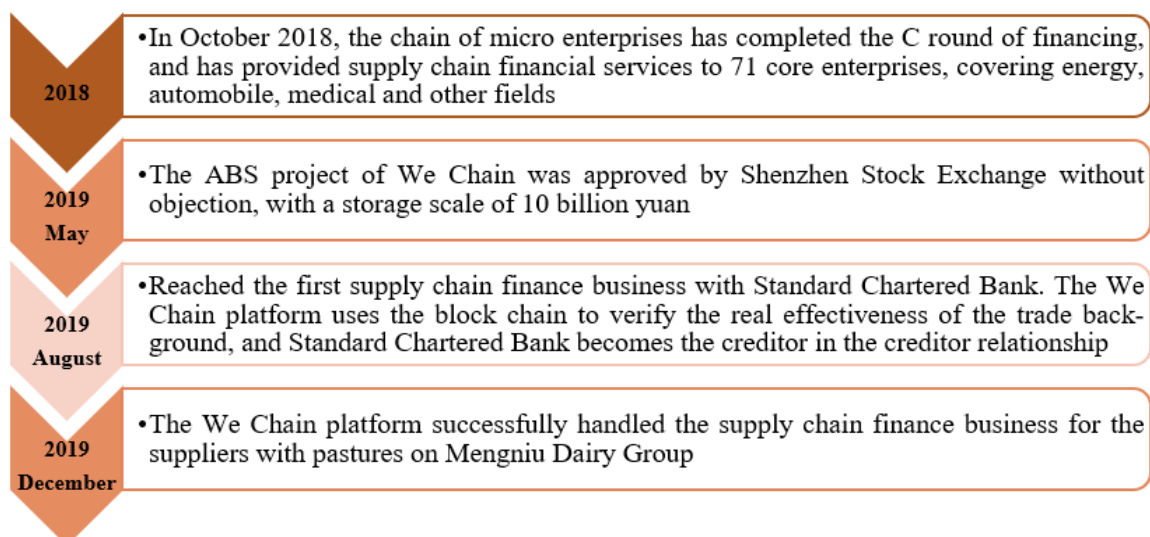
2018

•In October 2018, the chain of micro enterprises has completed the C round of financing, and has provided supply chain financial services to 71 core enterprises, covering energy, automobile, medical and other fields

2019 May

•The ABS project of We Chain was approved by Shenzhen Stock Exchange without objection, with a storage scale of 10 billion yuan

2019 August

•Reached the first supply chain finance business with Standard Chartered Bank. The We Chain platform uses the block chain to verify the real effectiveness of the trade background, and Standard Chartered Bank becomes the creditor in the creditor relationship

2019 December

•The We Chain platform successfully handled the supply chain finance business for the suppliers with pastures on Mengniu Dairy Group